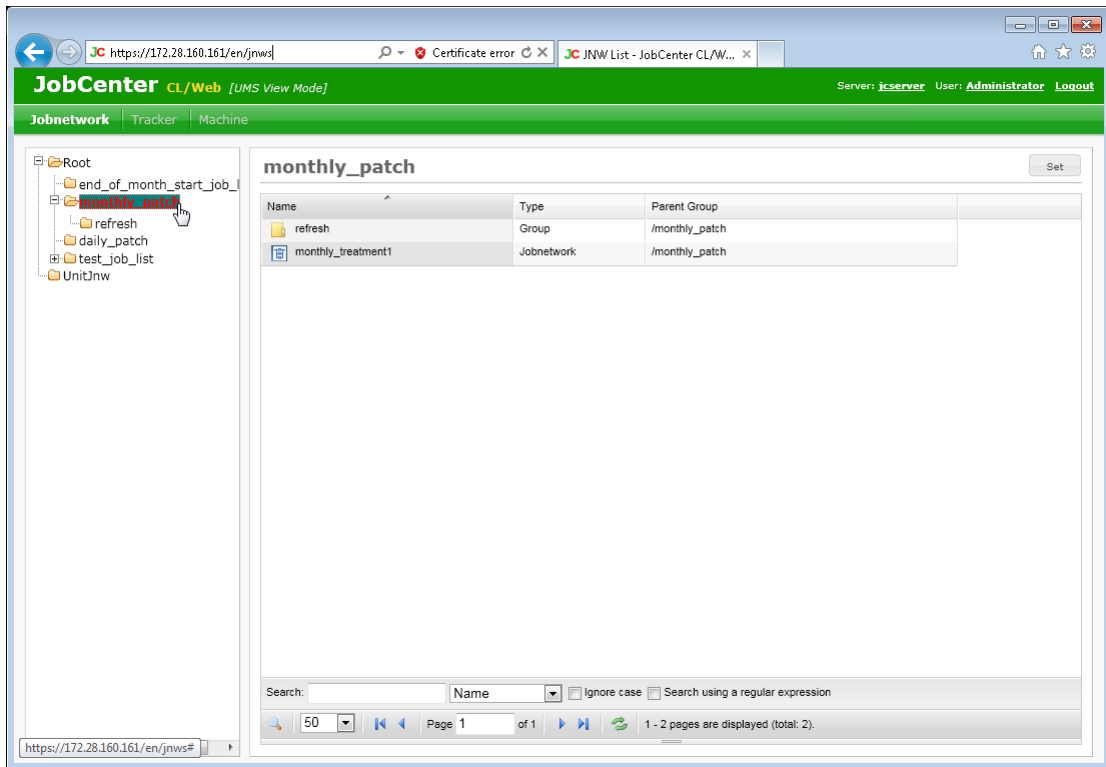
JC https://172.28.160.161/en/jnws

Certificate error

JC JNW List - JobCenter CL/W...

JobCenter CL/Web [UMS View Mode]

Server: jcserver User: Administrator Logout

Jobnetwork Tracker Machine

Root
end_of_month_start_job_l
monthly_patch
refresh
daily_patch
test_job_list
UnitJnw

monthly_patch

Set

| Name | Type | Parent Group |
|---|---|---|
| refresh | Group | /monthly_patch |
| monthly_treatment1 | Jobnetwork | /monthly_patch |

Search: Name Ignore case Search using a regular expression

50 Page 1 of 1 1 - 2 pages are displayed (total: 2).

https://172.28.160.161/en/jnws#